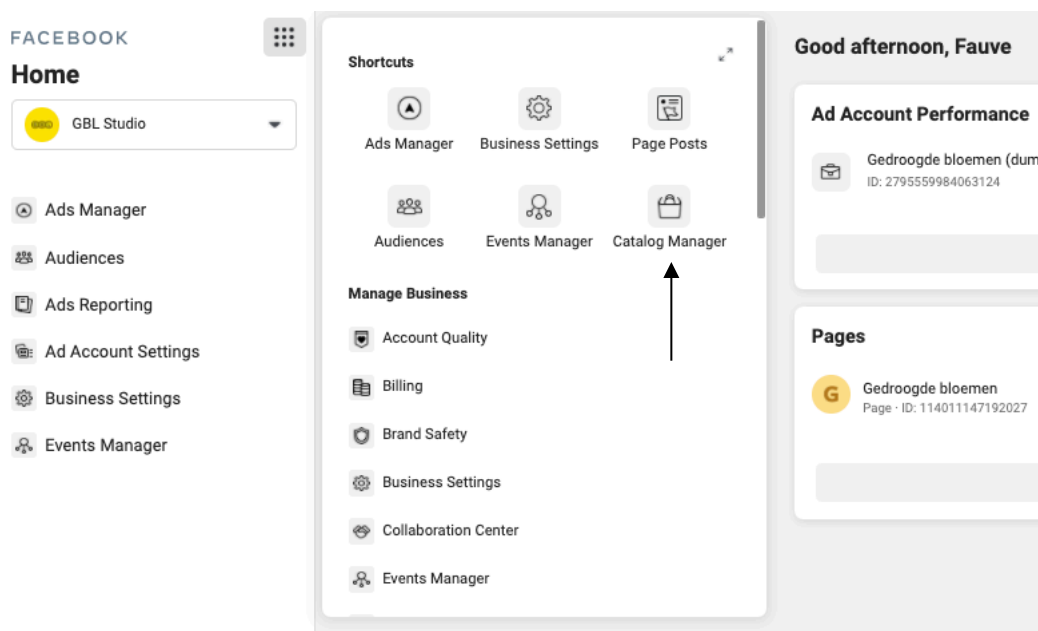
FACEBOOK
Home

GBL Studio

Ads Manager
Audiences
Ads Reporting
Ad Account Settings
Business Settings
Events Manager

Shortcuts

Ads Manager
Business Settings
Page Posts
Audiences
Events Manager
Catalog Manager

Manage Business

Account Quality
Billing
Brand Safety
Business Settings
Collaboration Center
Events Manager

Good afternoon, Fauve

Ad Account Performance

Gedroogde bloemen (dum
ID: 2795559984063124

Pages

G
Gedroogde bloemen
Page · ID: 114011147192027